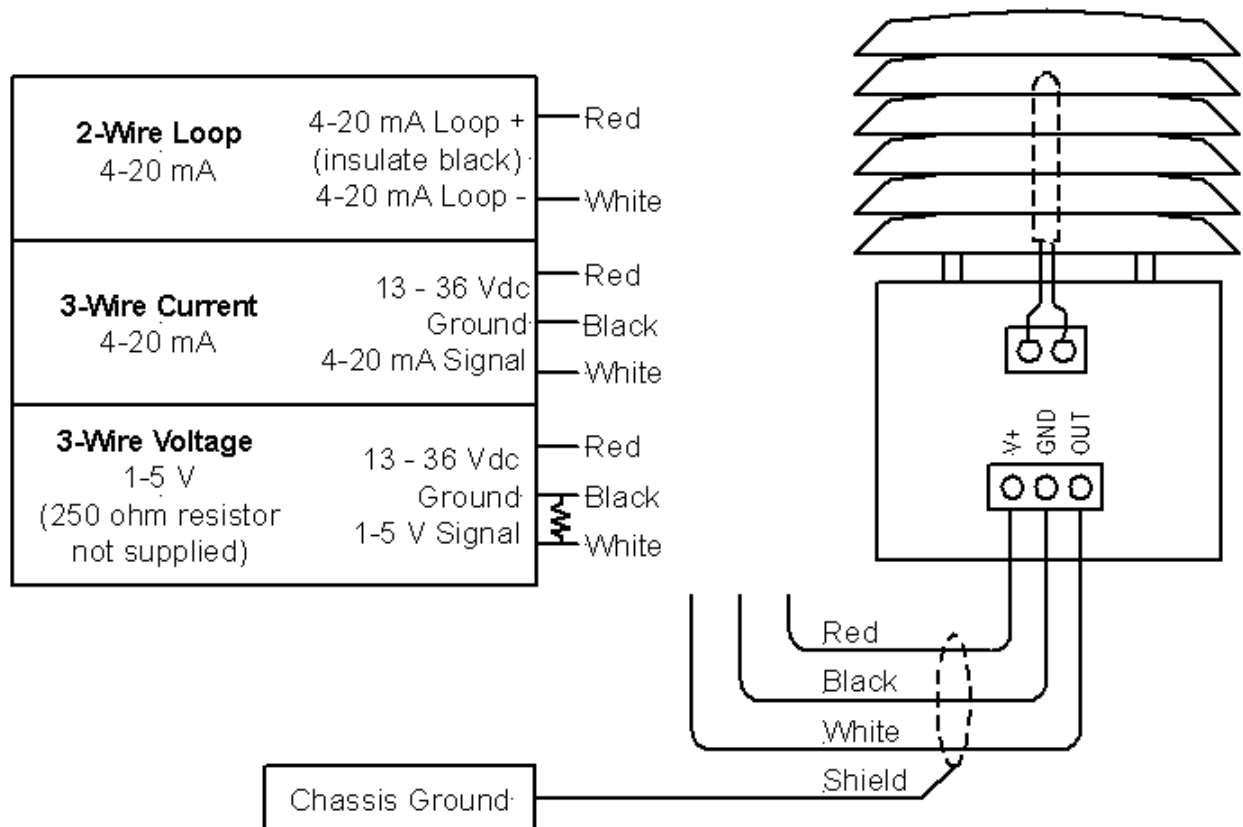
2-Wire Loop
4-20 mA

4-20 mA Loop +
(insulate black)
4-20 mA Loop -

Red
White

3-Wire Current
4-20 mA

13 - 36 Vdc
Ground
4-20 mA Signal

Red
Black
White

3-Wire Voltage
1-5 V
(250 ohm resistor not supplied)

13 - 36 Vdc
Ground
1-5 V Signal

Red
Black
White

V+
GND
OUT

Red
Black
White
Shield

Chassis Ground